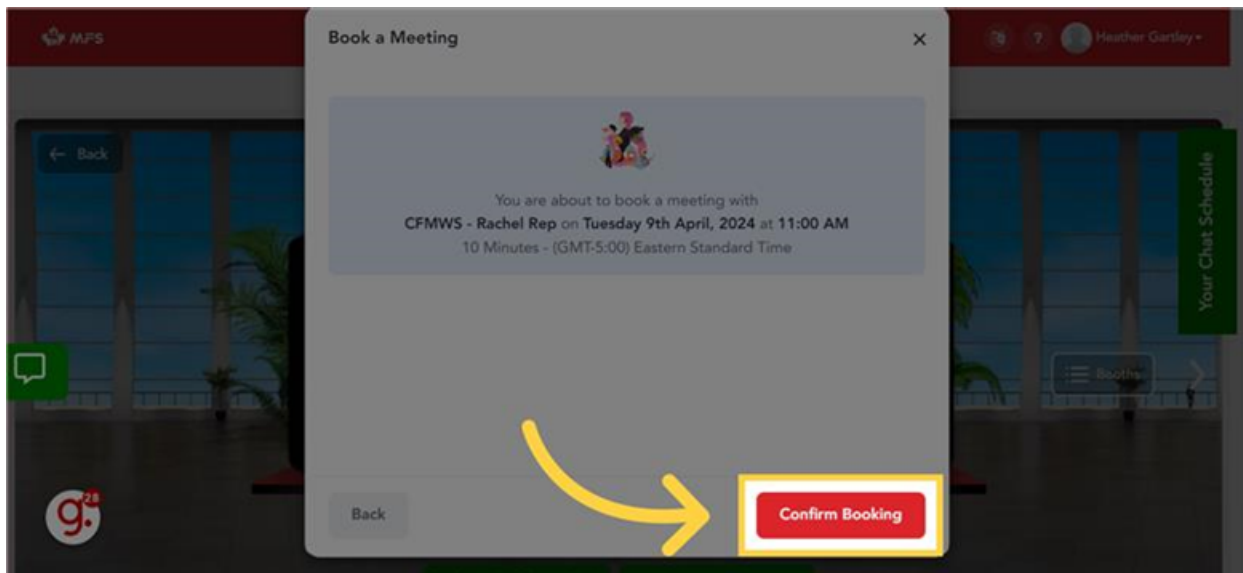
MFS

Heather Gartley

← Back

Book a Meeting

×

You are about to book a meeting with
CFMWS - Rachel Rep on Tuesday 9th April, 2024 at 11:00 AM
10 Minutes - (GMT-5:00) Eastern Standard Time

Your Chat Schedule

Booths

g. 28

Back

Confirm Booking